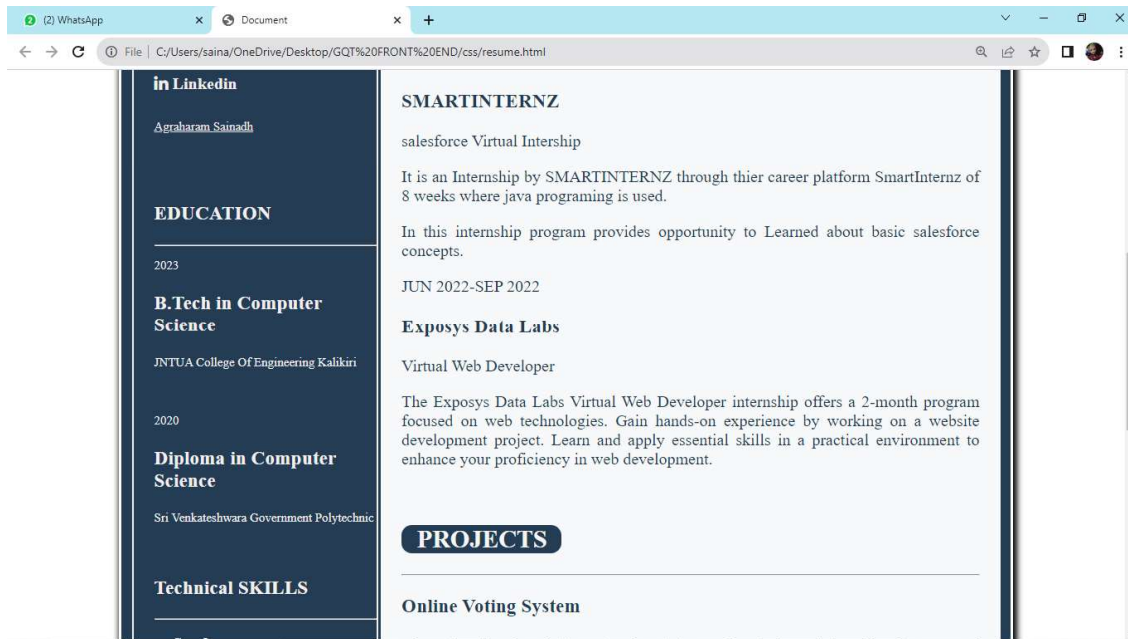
(2) WhatsApp × Document × +

File | C:/Users/saina/OneDrive/Desktop/GQT%20FRONT%20END/css/resume.html

in Linkedin

Agraharam Sainadh

EDUCATION

2023

B.Tech in Computer Science

JNTUA College Of Engineering Kalikiri

2020

Diploma in Computer Science

Sri Venkateshwara Government Polytechnic

Technical SKILLS

SMARTINTERNZ

salesforce Virtual Intership

It is an Internship by SMARTINTERNZ through thier career platform SmartInternz of 8 weeks where java programing is used.

In this internship program provides opportunity to Learned about basic salesforce concepts.

JUN 2022-SEP 2022

Exposys Data Labs

Virtual Web Developer

The Exposys Data Labs Virtual Web Developer internship offers a 2-month program focused on web technologies. Gain hands-on experience by working on a website development project. Learn and apply essential skills in a practical environment to enhance your proficiency in web development.

PROJECTS

Online Voting System